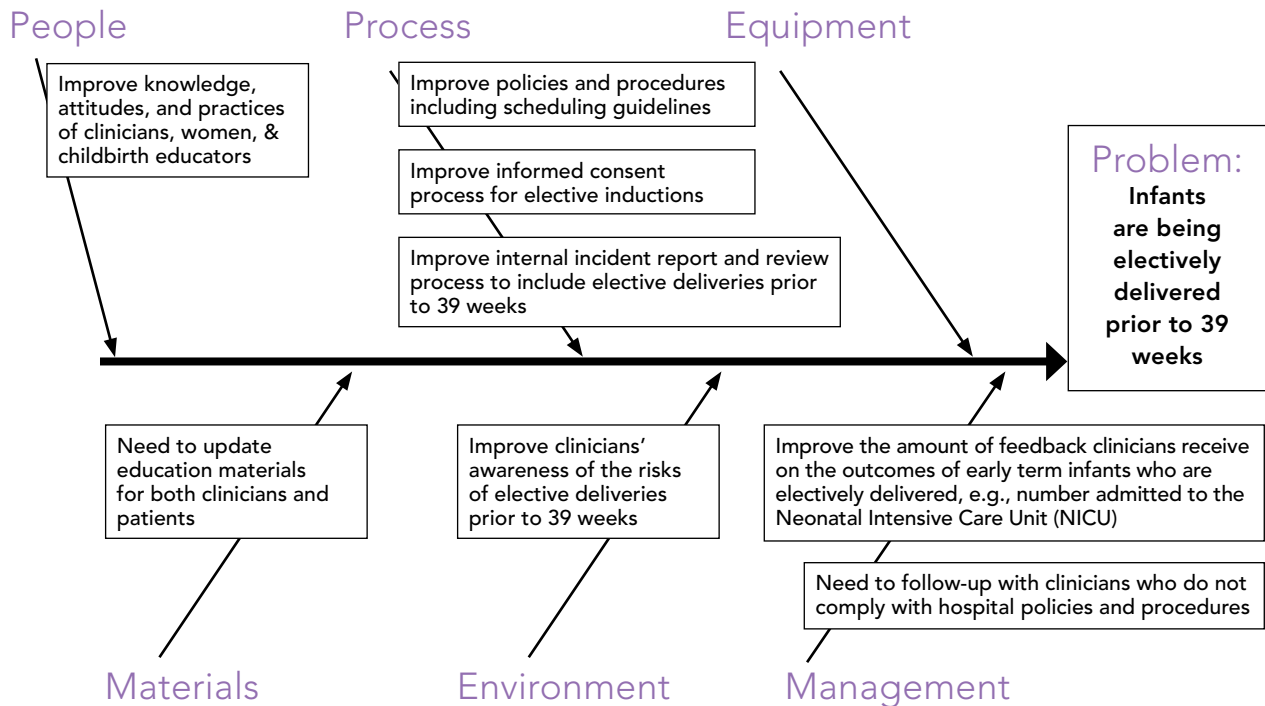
People

Process

Equipment

Improve knowledge, attitudes, and practices of clinicians, women, & childbirth educators

Improve policies and procedures including scheduling guidelines

Improve informed consent process for elective inductions

Improve internal incident report and review process to include elective deliveries prior to 39 weeks

Problem:
Infants are being electively delivered prior to 39 weeks

Need to update education materials for both clinicians and patients

Improve clinicians' awareness of the risks of elective deliveries prior to 39 weeks

Improve the amount of feedback clinicians receive on the outcomes of early term infants who are electively delivered, e.g., number admitted to the Neonatal Intensive Care Unit (NICU)

Need to follow-up with clinicians who do not comply with hospital policies and procedures

Materials

Environment

Management